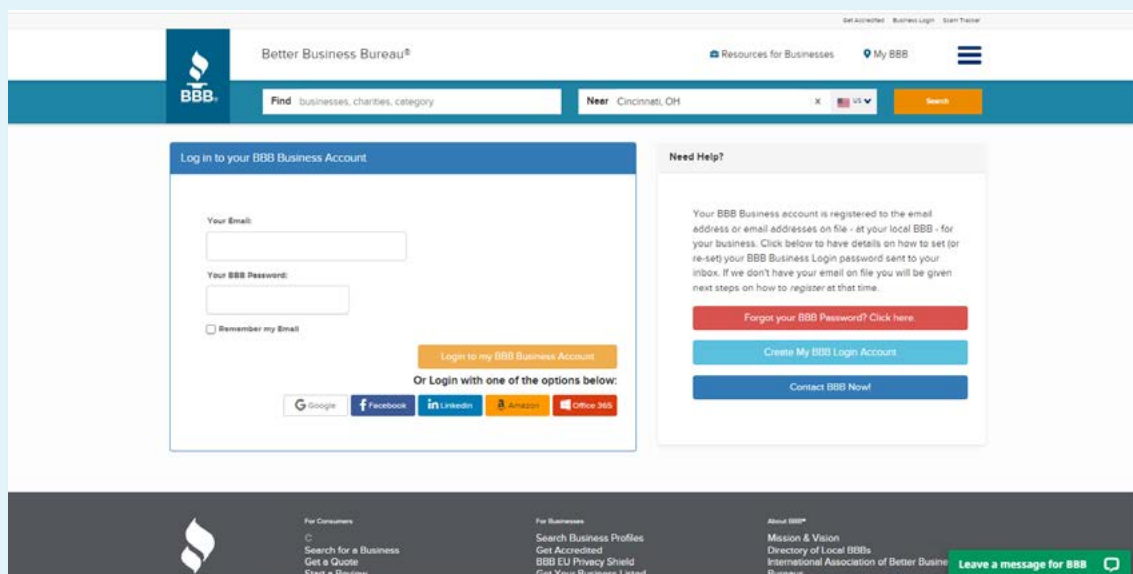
Get Accredited Business Login Scam Tracker

BBB

Better Business Bureau®

Resources for Businesses

My BBB

Find businesses, charities, category

Near Cincinnati, OH

US

Search

Log in to your BBB Business Account

Your Email:

Your BBB Password:

Remember my Email

Login to my BBB Business Account

Or Login with one of the options below:

Google Facebook Linkedin Amazon Office 365

Need Help?

Your BBB Business account is registered to the email address or email addresses on file - at your local BBB - for your business. Click below to have details on how to set (or re-set) your BBB Business Login password sent to your inbox. If we don't have your email on file you will be given next steps on how to *register* at that time.

Forgot your BBB Password? Click here.

Create My BBB Login Account

Contact BBB Now!

For Consumers

C

Search for a Business

Get a Quote

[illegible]

For Businesses

Search Business Profiles

Get Accredited

BBB EU Privacy Shield

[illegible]

About BBB®

Mission & Vision

Directory of Local BBBs

International Association of Better Busine

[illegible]

Leave a message for BBB